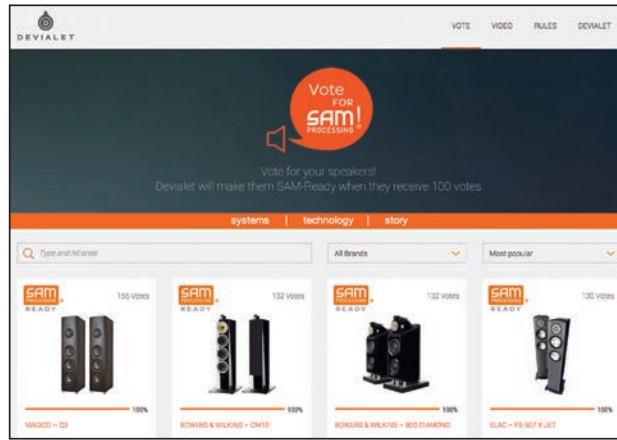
DEVIALET

VOTE VIDEO RULES DEVIALET

Vote FOR SAM! PROCESSING

Vote for your speakers!
Devialet will make them SAM-Ready when they receive 100 votes.

systems | technology | story

Type and hit enter

All Brands

Most popular

SAM PROCESSING READY
155 Votes
100%
MAGICO – Q3

SAM PROCESSING READY
132 Votes
100%
BOWERS & WILKINS – CM10

SAM PROCESSING READY
132 Votes
100%
BOWERS & WILKINS – 800 DIAMOND

SAM PROCESSING READY
130 Votes
100%
ELAC – FS 507 X-JET